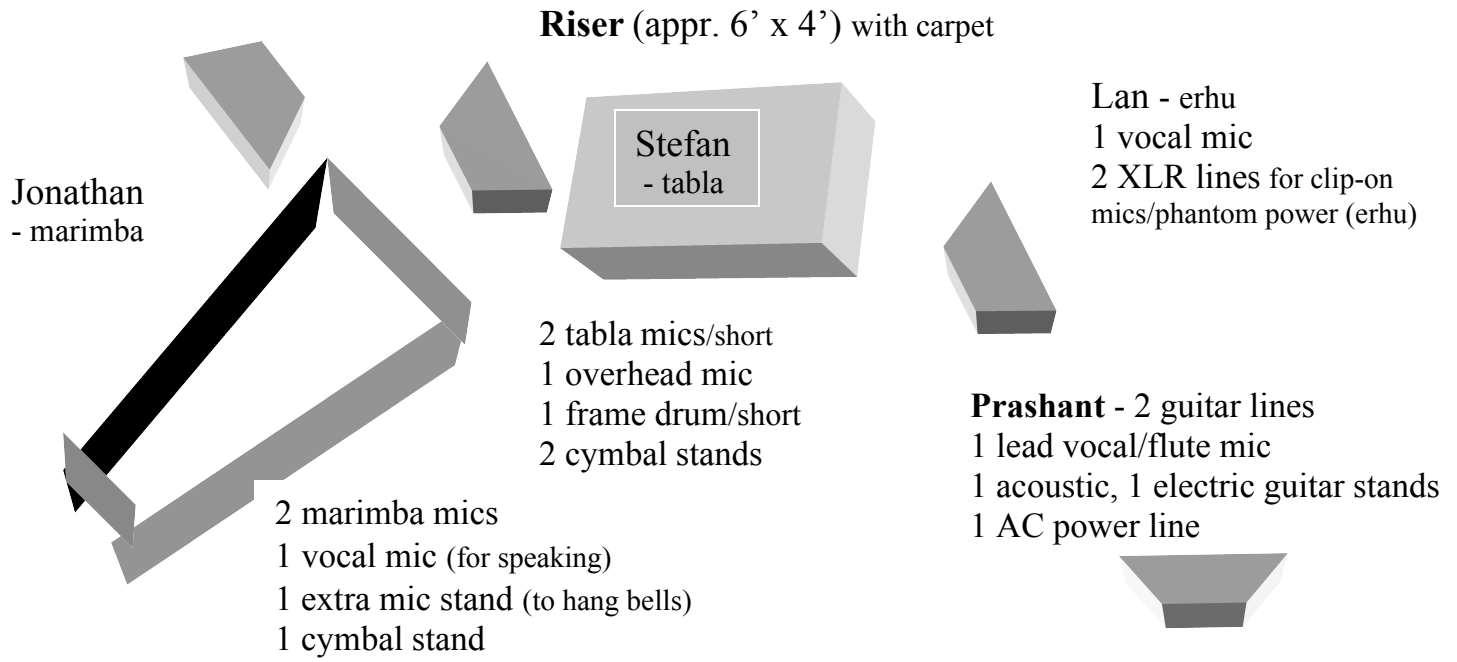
**Riser** (appr. 6’ x 4’) with carpet

Stefan
- tabla

Jonathan
- marimba

Lan - erhu
1 vocal mic
2 XLR lines for clip-on mics/phantom power (erhu)

2 tabla mics/short
1 overhead mic
1 frame drum/short
2 cymbal stands

**Prashant** - 2 guitar lines
1 lead vocal/flute mic
1 acoustic, 1 electric guitar stands
1 AC power line

2 marimba mics
1 vocal mic (for speaking)
1 extra mic stand (to hang bells)
1 cymbal stand